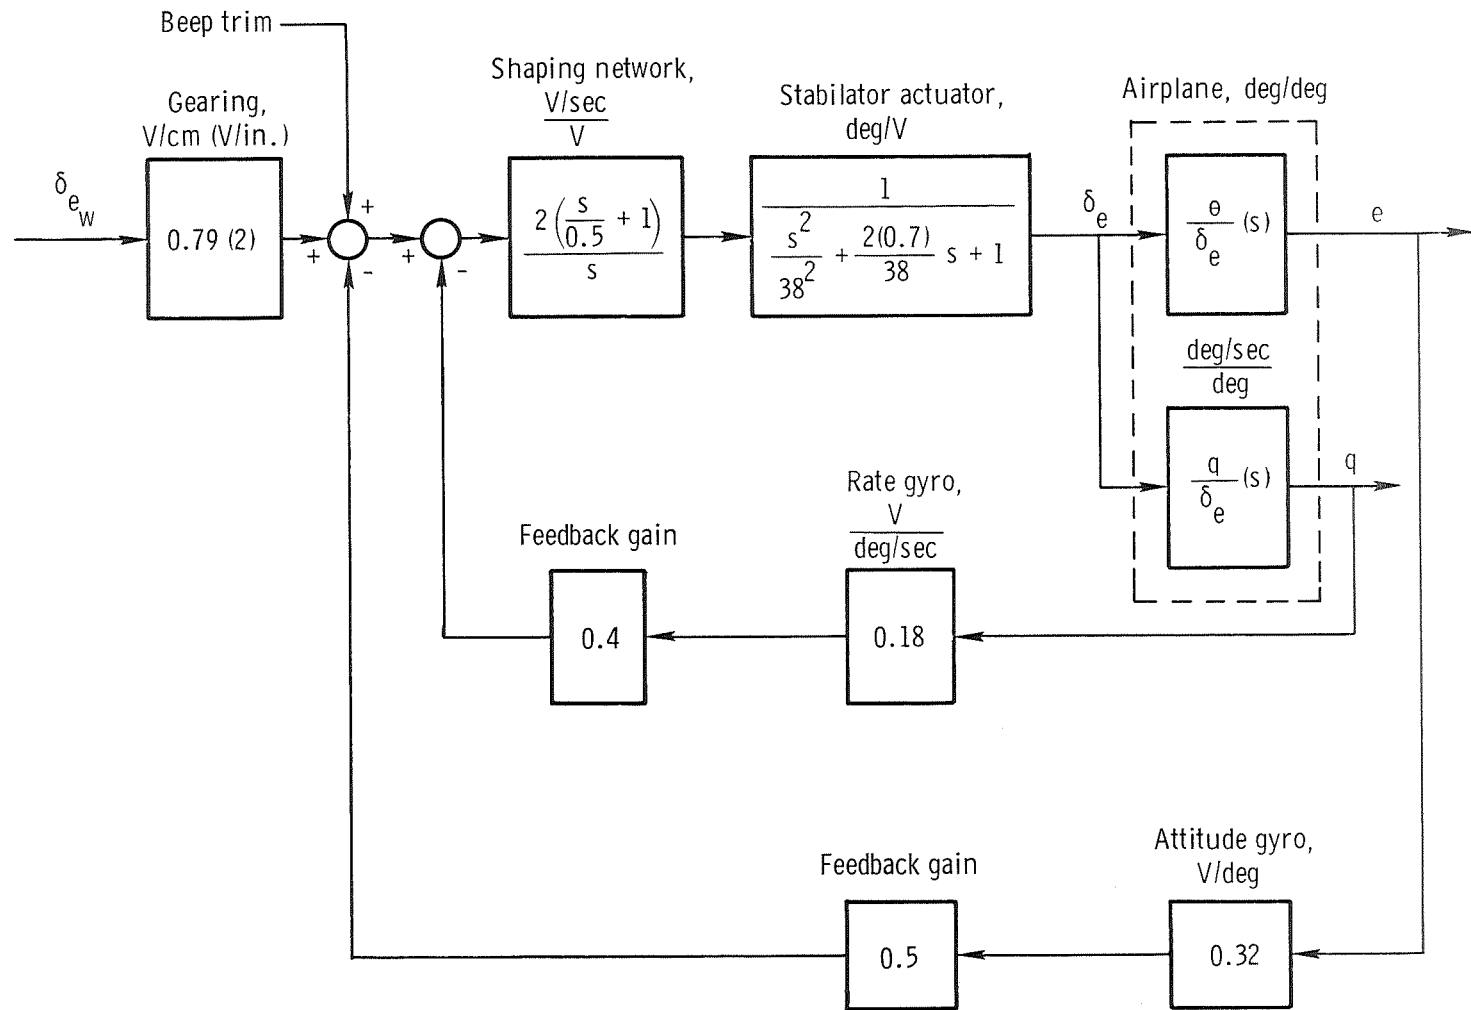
Beep trim

Gearing, V/cm (V/in.)

$\delta_{e_w}$

0.79 (2)

+

+

-

+

-

Shaping network, $\frac{V/sec}{V}$

$\frac{2\left(\frac{s}{0.5}+1\right)}{s}$

Stabilator actuator, deg/V

$\frac{1}{\frac{s^2}{38^2}+\frac{2(0.7)}{38}s+1}$

$\delta_e$

Airplane, deg/deg

$\frac{\theta}{\delta_e}(s)$

$\theta$

$\frac{deg/sec}{deg}$

$\frac{q}{\delta_e}(s)$

q

Rate gyro, $\frac{V}{deg/sec}$

0.18

Feedback gain

0.4

Attitude gyro, V/deg

0.32

Feedback gain

0.5